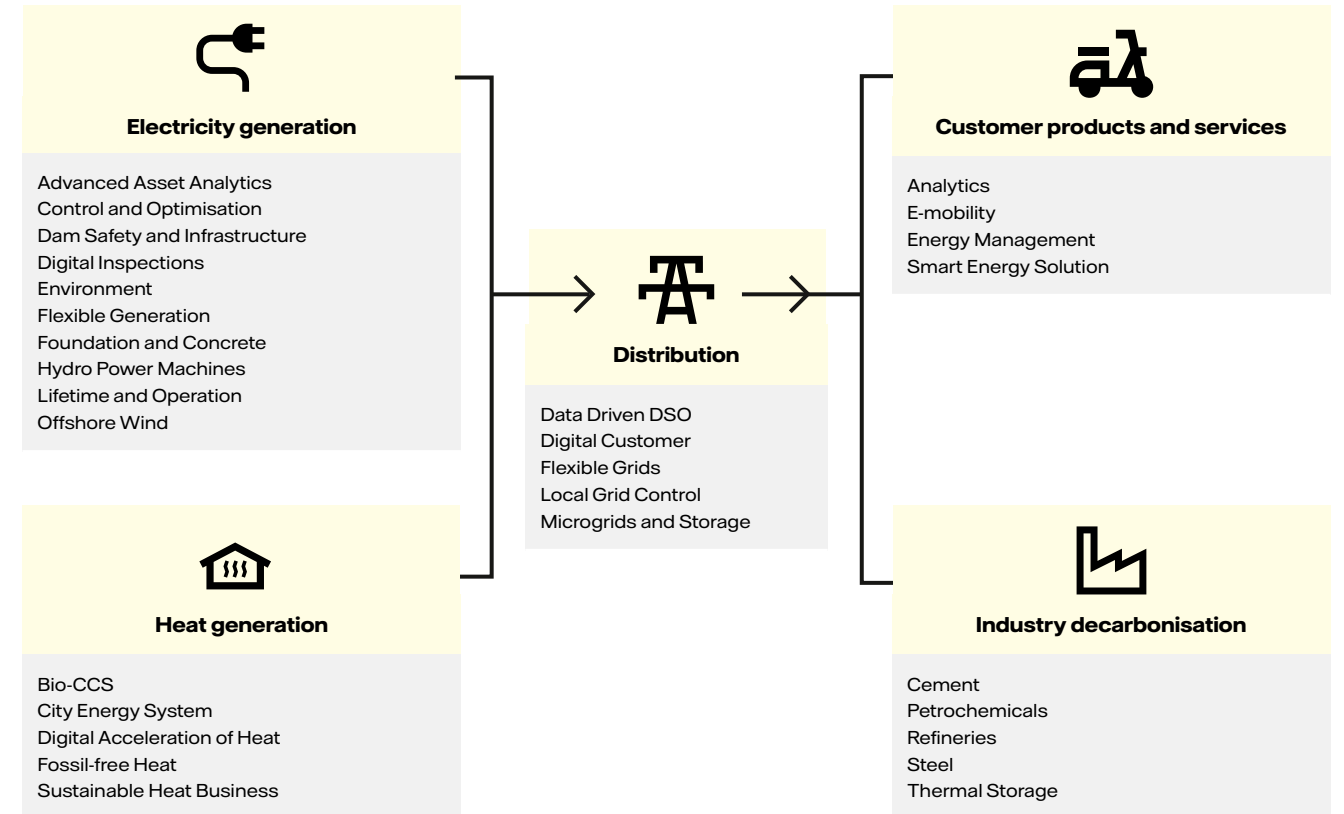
Electricity generation

Advanced Asset Analytics
Control and Optimisation
Dam Safety and Infrastructure
Digital Inspections
Environment
Flexible Generation
Foundation and Concrete
Hydro Power Machines
Lifetime and Operation
Offshore Wind

Heat generation

Bio-CCS
City Energy System
Digital Acceleration of Heat
Fossil-free Heat
Sustainable Heat Business

Distribution

Data Driven DSO
Digital Customer
Flexible Grids
Local Grid Control
Microgrids and Storage

Customer products and services

Analytics
E-mobility
Energy Management
Smart Energy Solution

Industry decarbonisation

Cement
Petrochemicals
Refineries
Steel
Thermal Storage